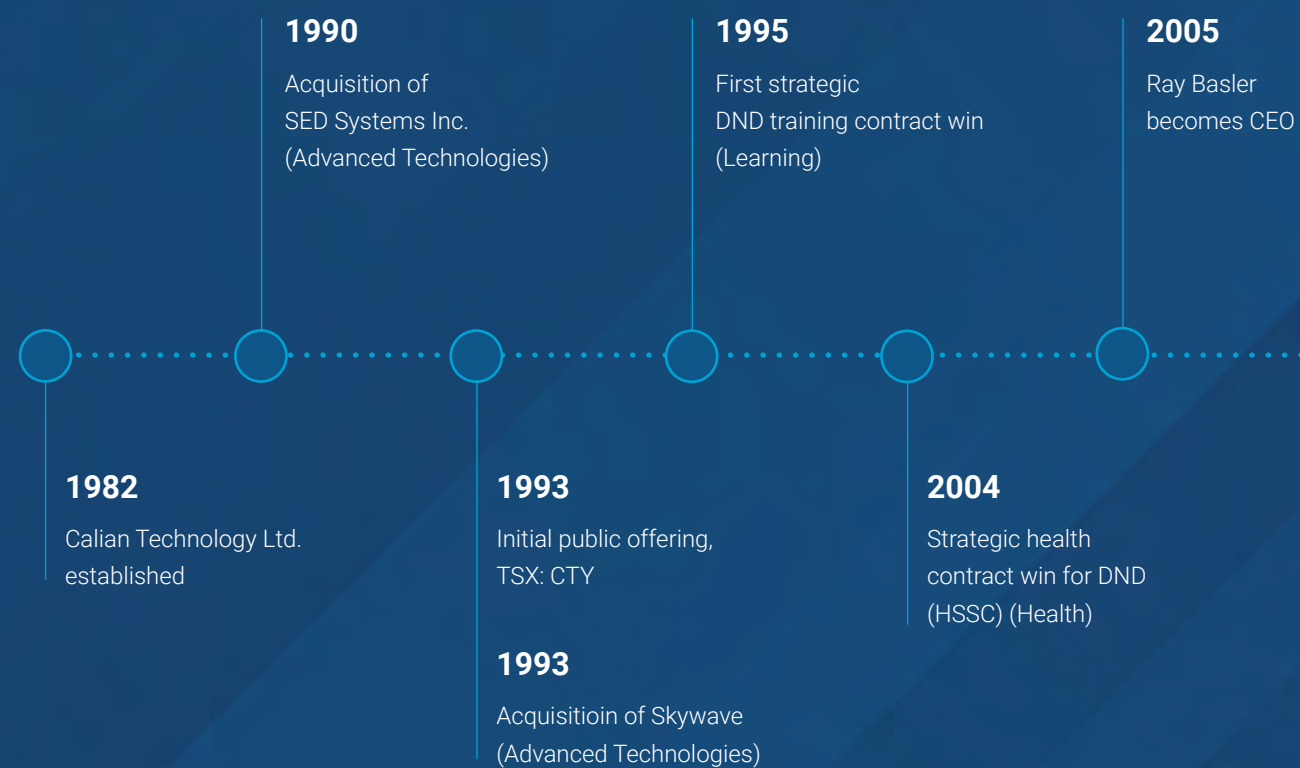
1982

Calian Technology Ltd. established

1990

Acquisition of SED Systems Inc. (Advanced Technologies)

1993

Initial public offering, TSX: CTY

1993

Acquisitioin of Skywave (Advanced Technologies)

1995

First strategic DND training contract win (Learning)

2004

Strategic health contract win for DND (HSSC) (Health)

2005

Ray Basler becomes CEO